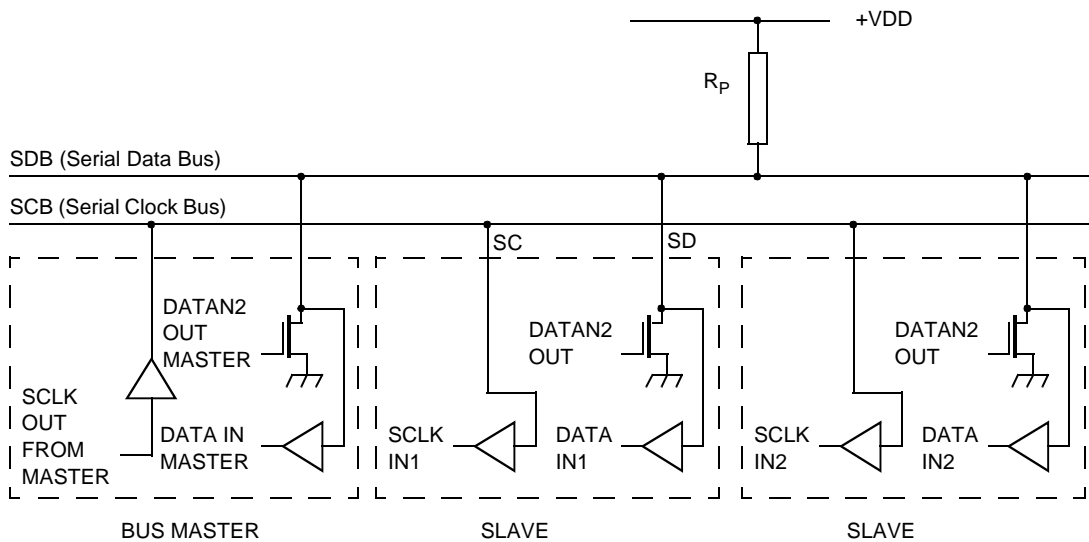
+VDD

$R_P$

SDB (Serial Data Bus)

SCB (Serial Clock Bus)

SC

SD

DATAN2 OUT MASTER

SCLK OUT FROM MASTER

DATA IN MASTER

DATAN2 OUT

SCLK IN1

DATA IN1

DATAN2 OUT

SCLK IN2

DATA IN2

BUS MASTER

SLAVE

SLAVE